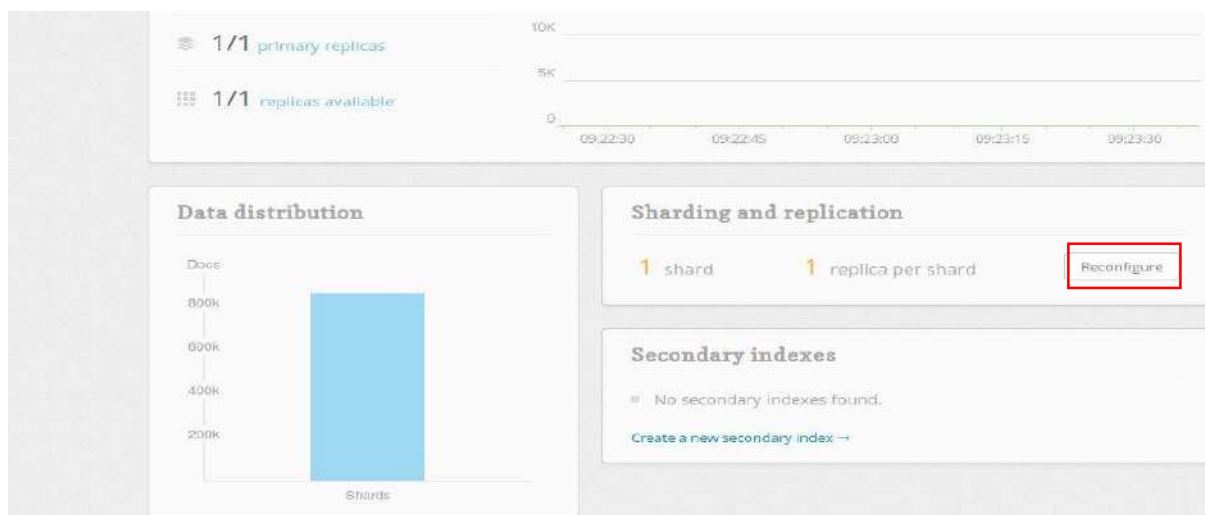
1/1 primary replicas

1/1 replicas available

10K
5K
0
09:22:30 09:22:45 09:23:00 09:23:15 09:23:30

Data distribution

Docs
800k
600k
400k
200k
Shards

Sharding and replication

1 shard 1 replica per shard Reconfigure

Secondary indexes

No secondary indexes found.

Create a new secondary index →